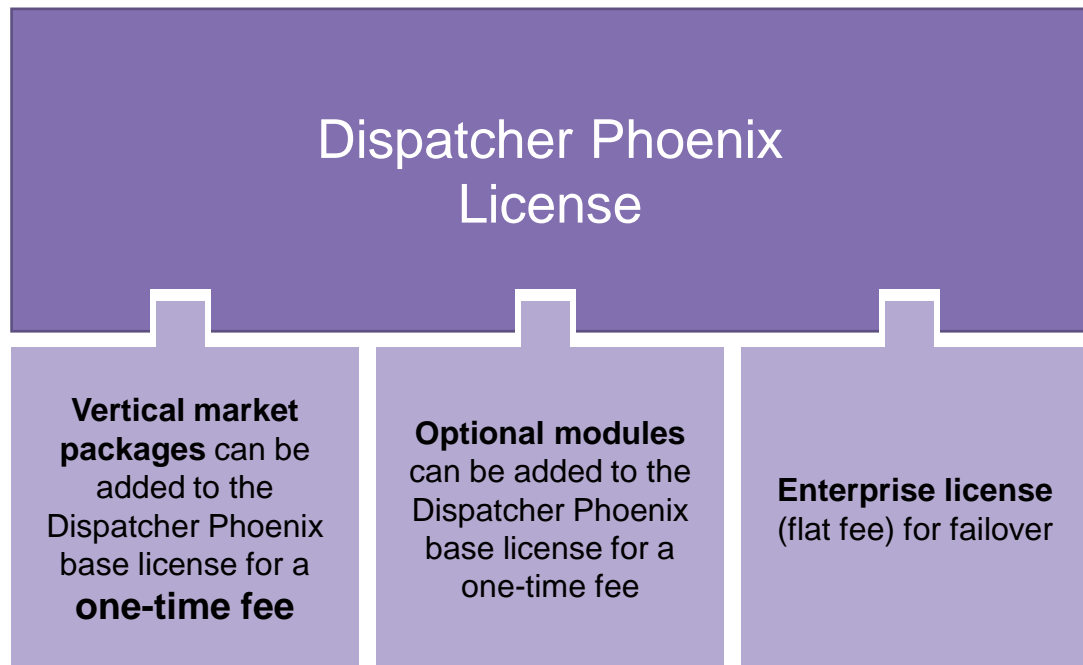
Dispatcher Phoenix License

**Vertical market packages** can be added to the Dispatcher Phoenix base license for a **one-time fee**

**Optional modules** can be added to the Dispatcher Phoenix base license for a one-time fee

**Enterprise license** (flat fee) for failover